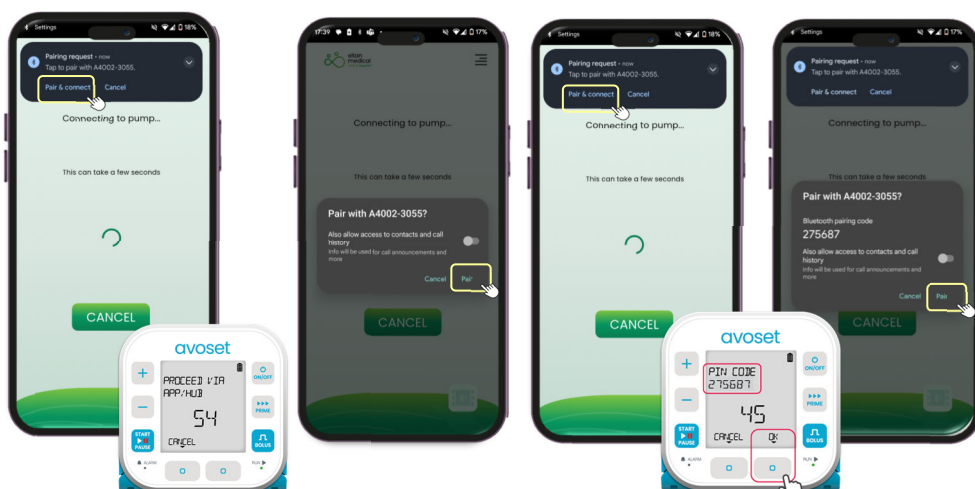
Settings 18%

Pairing request • now
Tap to pair with A4002-3055.

Pair & connect Cancel

Connecting to pump...

This can take a few seconds

CANCEL

avoset

PROCEED VIA APP/HUB

54

CANCEL

ON/OFF

PRIME

START PAUSE

BOLUS

ALARM

RUN

17:39 17%

elcam medical

Connecting to pump...

This can take a few seconds

Pair with A4002-3055?

Also allow access to contacts and call history

Info will be used for call announcements and more

Cancel Pair

CANCEL

Settings 18%

Pairing request • now
Tap to pair with A4002-3055.

Pair & connect Cancel

Connecting to pump...

This can take a few seconds

CANCEL

avoset

PIN CODE 275687

45

CANCEL OK

ON/OFF

PRIME

START PAUSE

BOLUS

ALARM

RUN

Settings 17%

Pairing request • now
Tap to pair with A4002-3055.

Pair & connect Cancel

Connecting to pump...

Pair with A4002-3055?

Bluetooth pairing code

275687

Also allow access to contacts and call history

Info will be used for call announcements and more

Cancel Pair

CANCEL